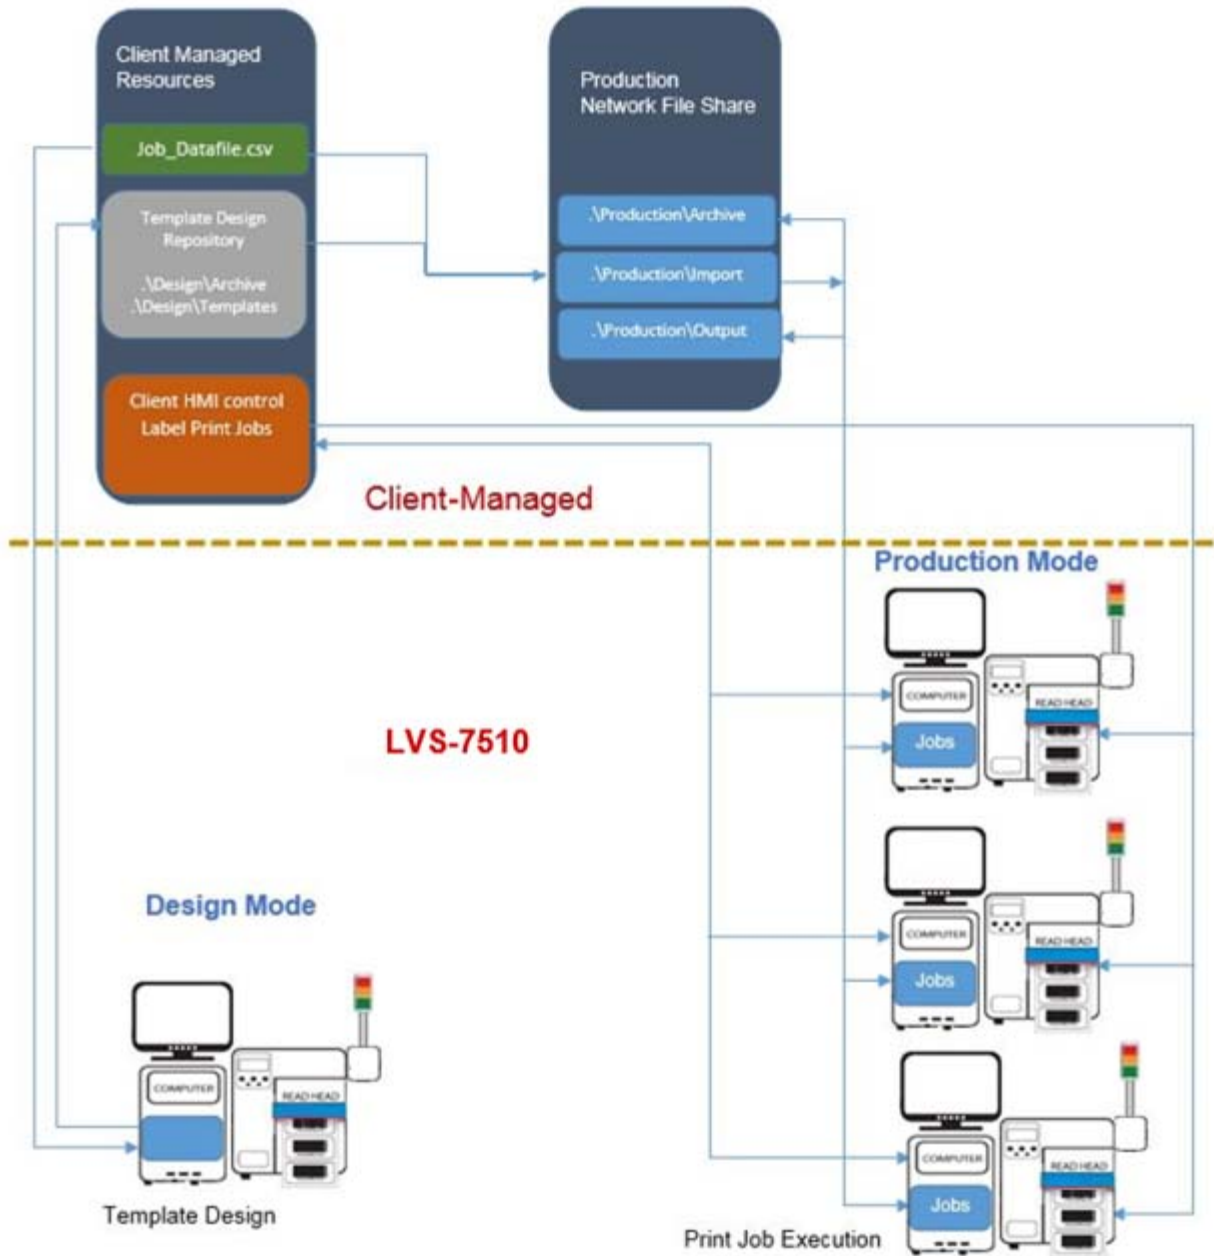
Client Managed Resources

Job_Datafile.csv

Template Design Repository

.\Design\Archive
.\Design\Templates

Client HMI control Label Print Jobs

Production Network File Share

.\Production\Archive

.\Production\Import

.\Production\Output

Client-Managed

Production Mode

COMPUTER

Jobs

READ HEAD

LVS-7510

COMPUTER

Jobs

READ HEAD

Design Mode

COMPUTER

READ HEAD

COMPUTER

Jobs

READ HEAD

Template Design

Print Job Execution